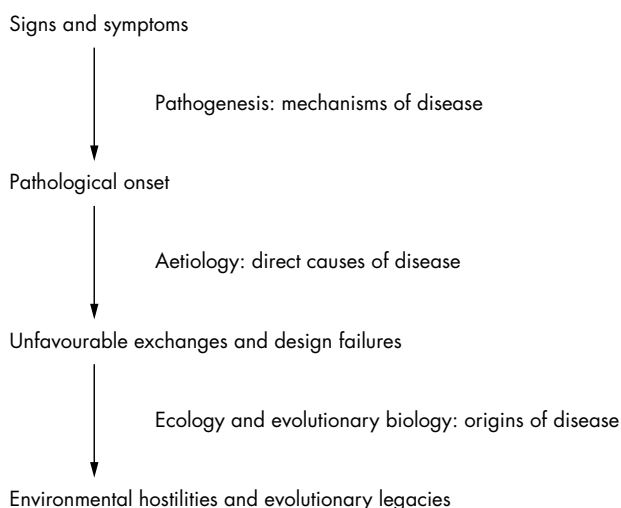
Signs and symptoms

Pathogenesis: mechanisms of disease

Pathological onset

Aetiology: direct causes of disease

Unfavourable exchanges and design failures

Ecology and evolutionary biology: origins of disease

Environmental hostilities and evolutionary legacies